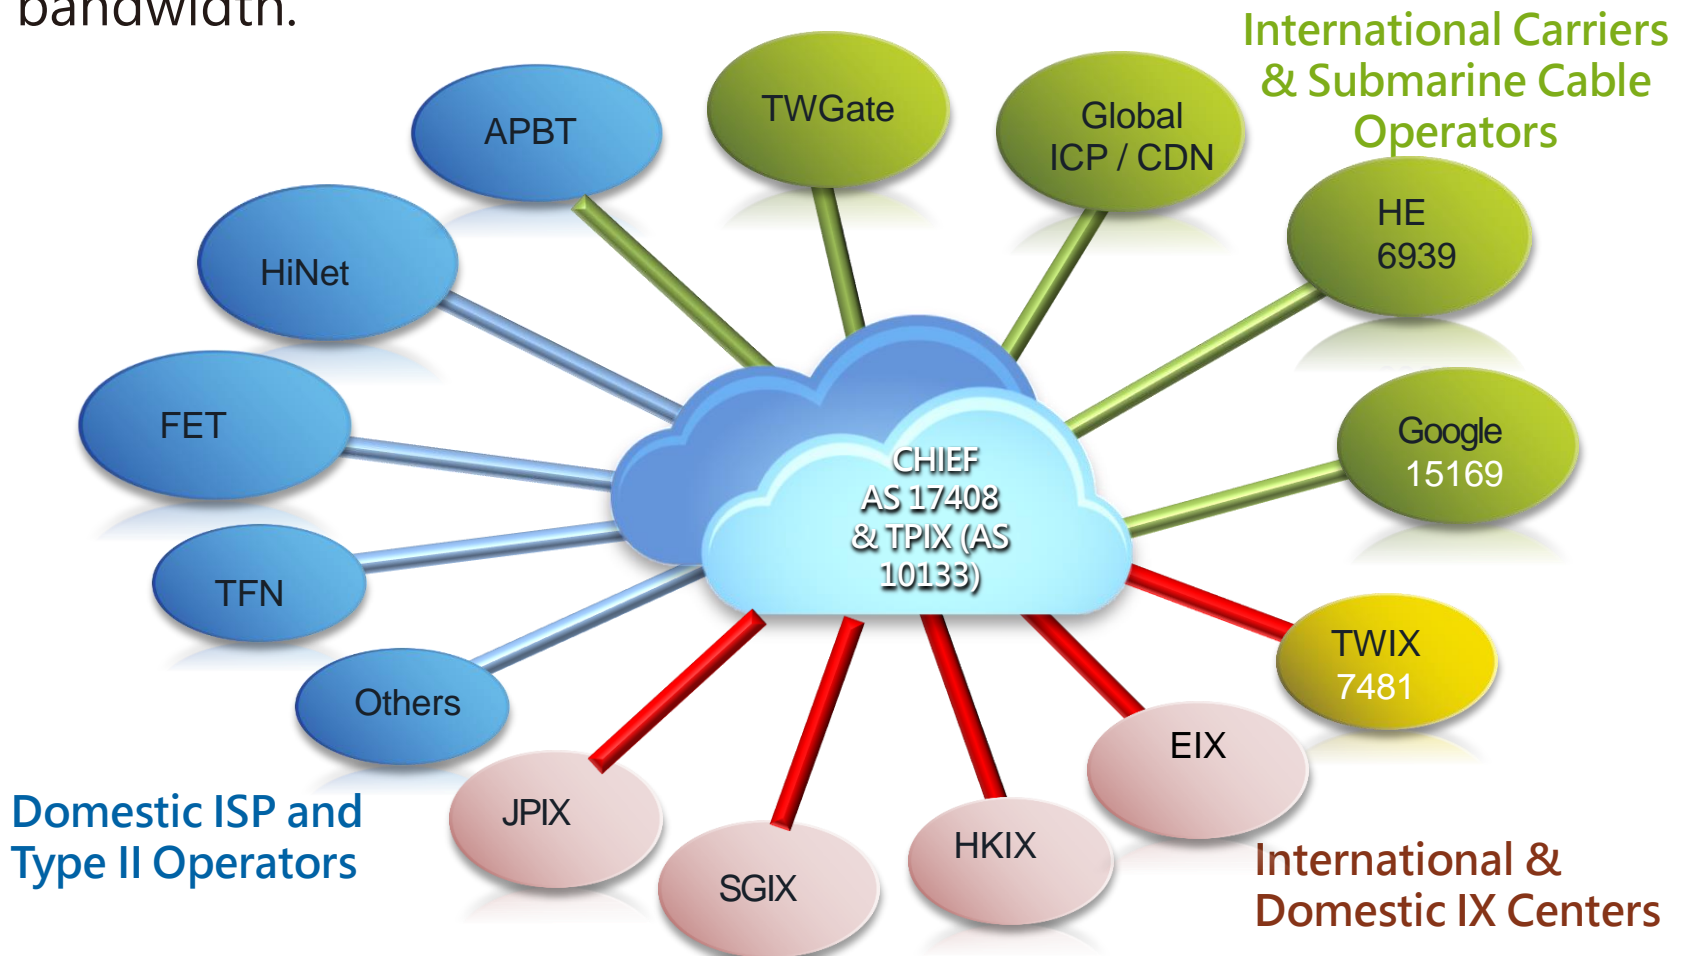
bandwidth.

International Carriers & Submarine Cable Operators

APBT

TWGate

Global ICP / CDN

HE 6939

HiNet

FET

Google 15169

CHIEF AS 17408 & TPIX (AS 10133)

TFN

TWIX 7481

Others

EIX

JPIX

SGIX

HKIX

Domestic ISP and Type II Operators

International & Domestic IX Centers